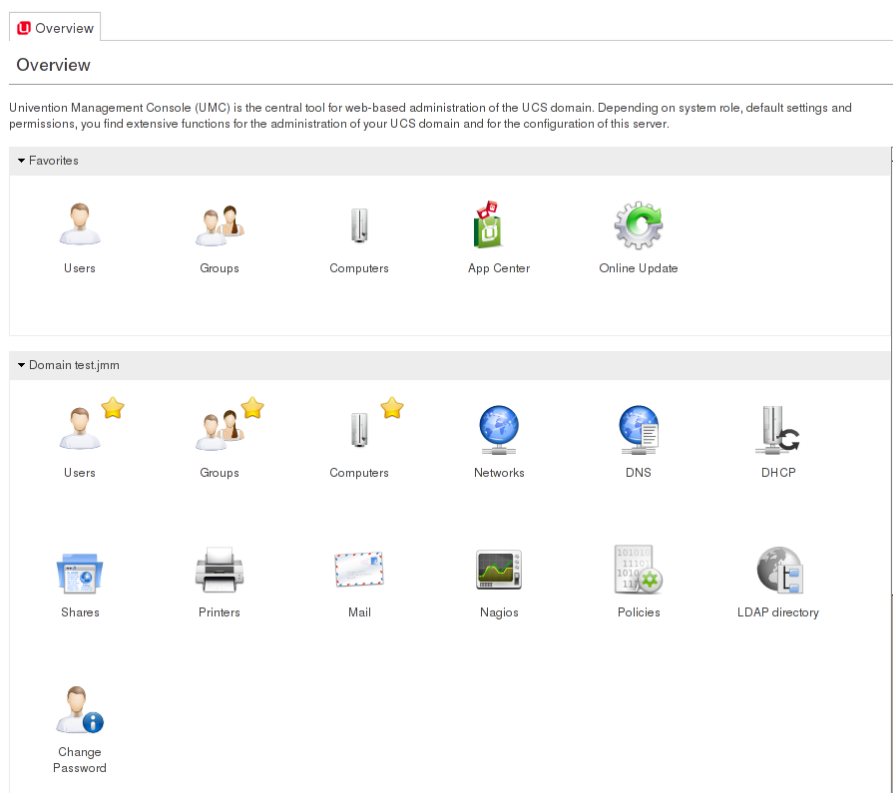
Overview

Overview

Univention Management Console (UMC) is the central tool for web-based administration of the UCS domain. Depending on system role, default settings and permissions, you find extensive functions for the administration of your UCS domain and for the configuration of this server.

Favorites

Users
Groups
Computers
App Center
Online Update

Domain test.jmm

Users
Groups
Computers
Networks
DNS
DHCP
Shares
Printers
Mail
Nagios
Policies
LDAP directory
Change Password